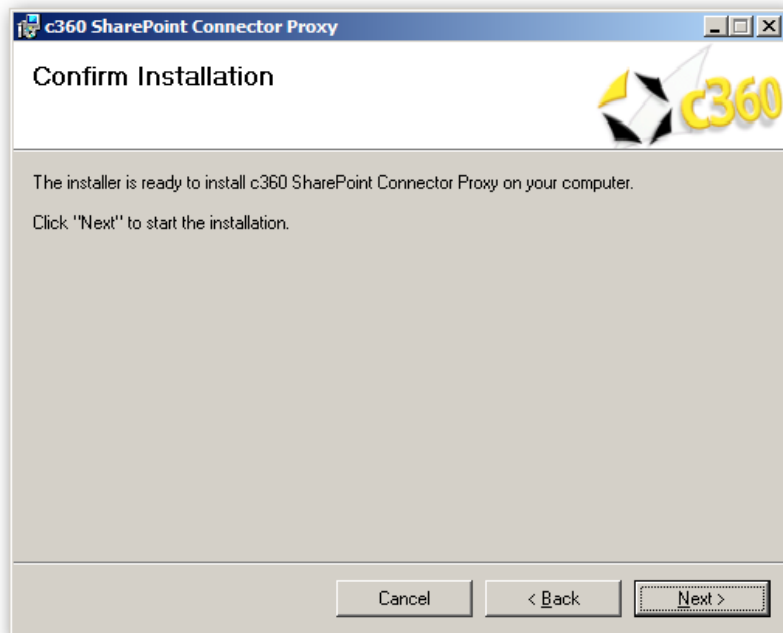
c360 SharePoint Connector Proxy

Confirm Installation

c360

The installer is ready to install c360 SharePoint Connector Proxy on your computer.

Click "Next" to start the installation.

Cancel

< Back

Next >